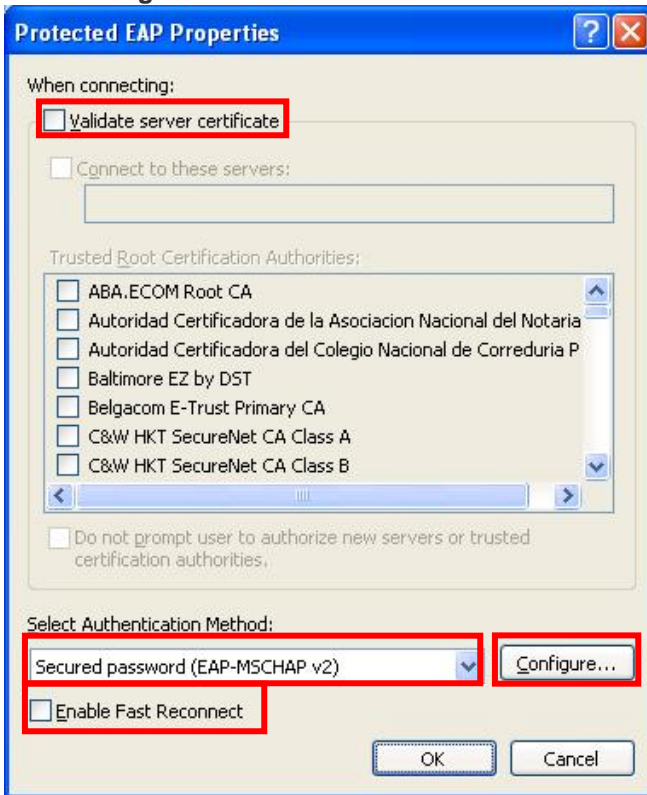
Protected EAP Properties

When connecting:

Validate server certificate

Connect to these servers:

Trusted Root Certification Authorities:

ABA.ECOM Root CA
Autoridad Certificadora de la Asociacion Nacional del Notaria
Autoridad Certificadora del Colegio Nacional de Correduria P
Baltimore EZ by DST
Belgacom E-Trust Primary CA
C&W HKT SecureNet CA Class A
C&W HKT SecureNet CA Class B

Do not prompt user to authorize new servers or trusted certification authorities.

Select Authentication Method:

Secured password (EAP-MSCHAP v2)

Configure...

Enable Fast Reconnect

OK

Cancel